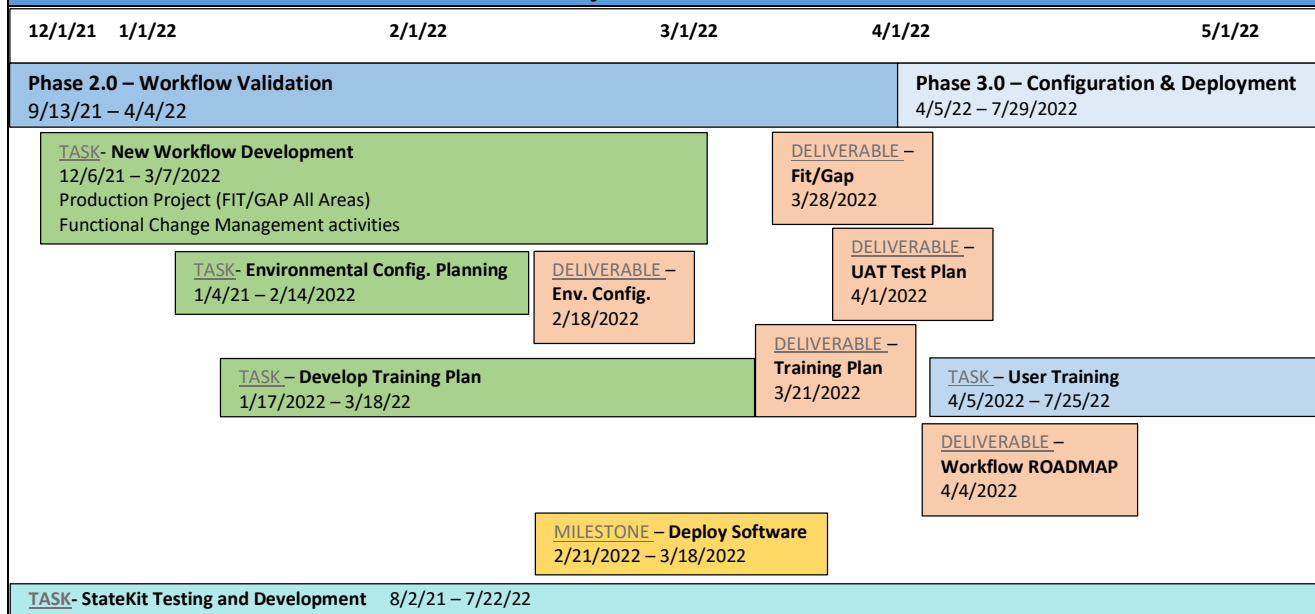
12/1/21 1/1/22 2/1/22 3/1/22 4/1/22 5/1/22

Phase 2.0 – Workflow Validation
9/13/21 – 4/4/22

Phase 3.0 – Configuration & Deployment
4/5/22 – 7/29/2022

TASK- New Workflow Development
12/6/21 – 3/7/2022
Production Project (FIT/GAP All Areas)
Functional Change Management activities

DELIVERABLE – Fit/Gap
3/28/2022

DELIVERABLE – UAT Test Plan
4/1/2022

TASK- Environmental Config. Planning
1/4/21 – 2/14/2022

DELIVERABLE – Env. Config.
2/18/2022

DELIVERABLE – Training Plan
3/21/2022

TASK – Develop Training Plan
1/17/2022 – 3/18/22

TASK – User Training
4/5/2022 – 7/25/22

DELIVERABLE – Workflow ROADMAP
4/4/2022

MILESTONE – Deploy Software
2/21/2022 – 3/18/2022

TASK- StateKit Testing and Development 8/2/21 – 7/22/22